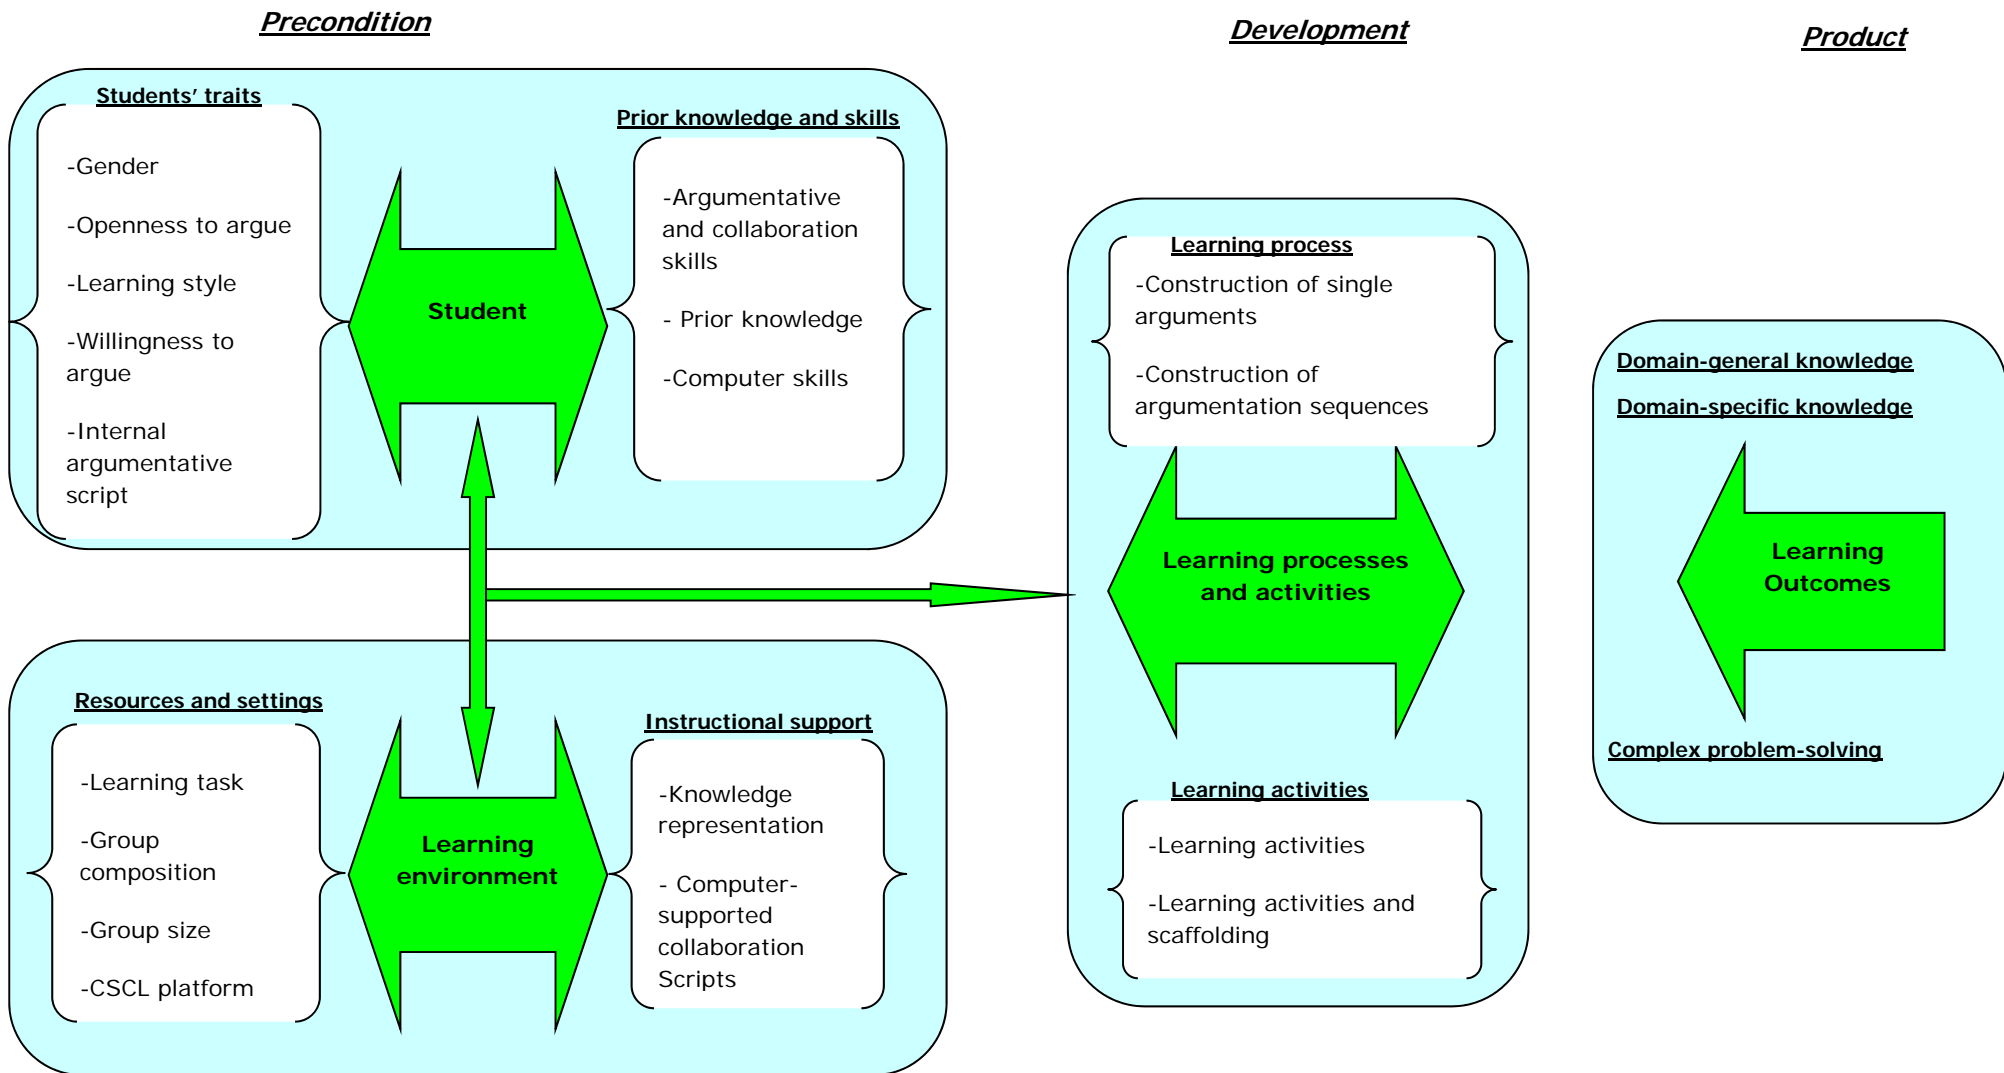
Precondition

Development

Product

Students' traits

-Gender

-Openness to argue

-Learning style

-Willingness to argue

-Internal argumentative script

Student

Prior knowledge and skills

-Argumentative and collaboration skills

- Prior knowledge

-Computer skills

Resources and settings

-Learning task

-Group composition

-Group size

-CSCL platform

Learning environment

Instructional support

-Knowledge representation

- Computer-supported collaboration Scripts

Learning process

-Construction of single arguments

-Construction of argumentation sequences

Learning processes and activities

Learning activities

-Learning activities

-Learning activities and scaffolding

Domain-general knowledge

Domain-specific knowledge

Learning Outcomes

Complex problem-solving